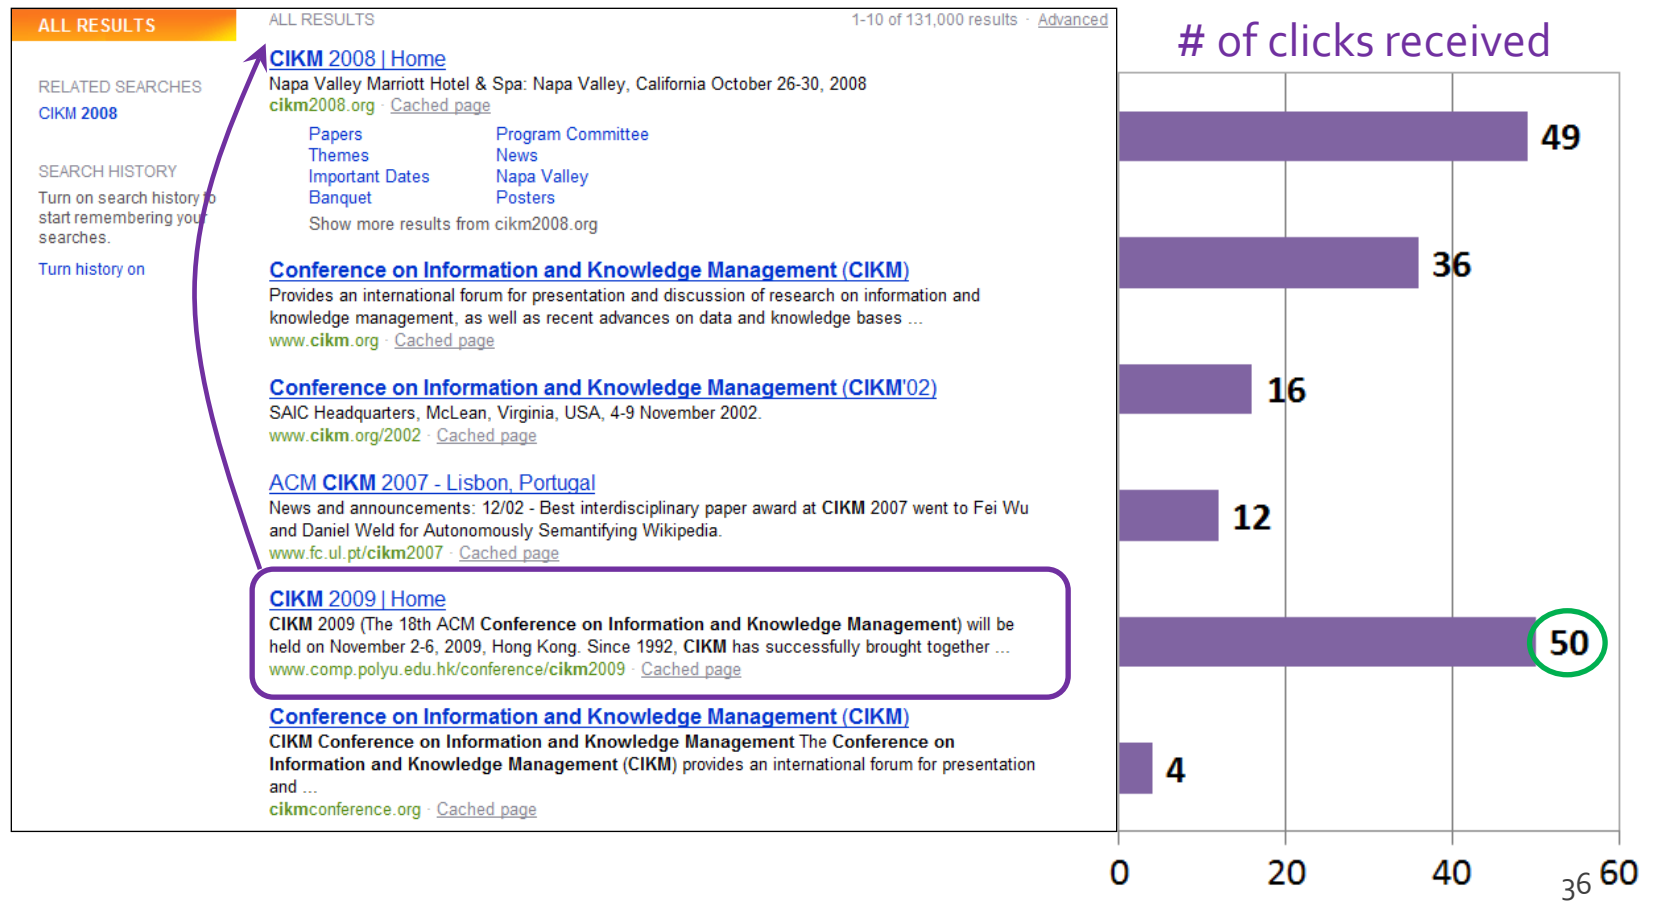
ALL RESULTS

RELATED SEARCHES
CIKM 2008

SEARCH HISTORY
Turn on search history to start remembering your searches.
Turn history on

ALL RESULTS

1-10 of 131,000 results · Advanced

CIKM 2008 | Home
Napa Valley Marriott Hotel & Spa: Napa Valley, California October 26-30, 2008
cikm2008.org · Cached page

Papers
Themes
Important Dates
Banquet
Program Committee
News
Napa Valley
Posters
Show more results from cikm2008.org

Conference on Information and Knowledge Management (CIKM)
Provides an international forum for presentation and discussion of research on information and knowledge management, as well as recent advances on data and knowledge bases ...
www.cikm.org · Cached page

Conference on Information and Knowledge Management (CIKM'02)
SAIC Headquarters, McLean, Virginia, USA, 4-9 November 2002.
www.cikm.org/2002 · Cached page

ACM CIKM 2007 - Lisbon, Portugal
News and announcements: 12/02 - Best interdisciplinary paper award at CIKM 2007 went to Fei Wu and Daniel Weld for Autonomously Semantifying Wikipedia.
www.fc.ul.pt/cikm2007 · Cached page

CIKM 2009 | Home
CIKM 2009 (The 18th ACM Conference on Information and Knowledge Management) will be held on November 2-6, 2009, Hong Kong. Since 1992, CIKM has successfully brought together ...
www.comp.polyu.edu.hk/conference/cikm2009 · Cached page

Conference on Information and Knowledge Management (CIKM)
CIKM Conference on Information and Knowledge Management The Conference on Information and Knowledge Management (CIKM) provides an international forum for presentation and ...
cikmconference.org · Cached page

# of clicks received

49
36
16
12
50
4

0
20
40
60

36